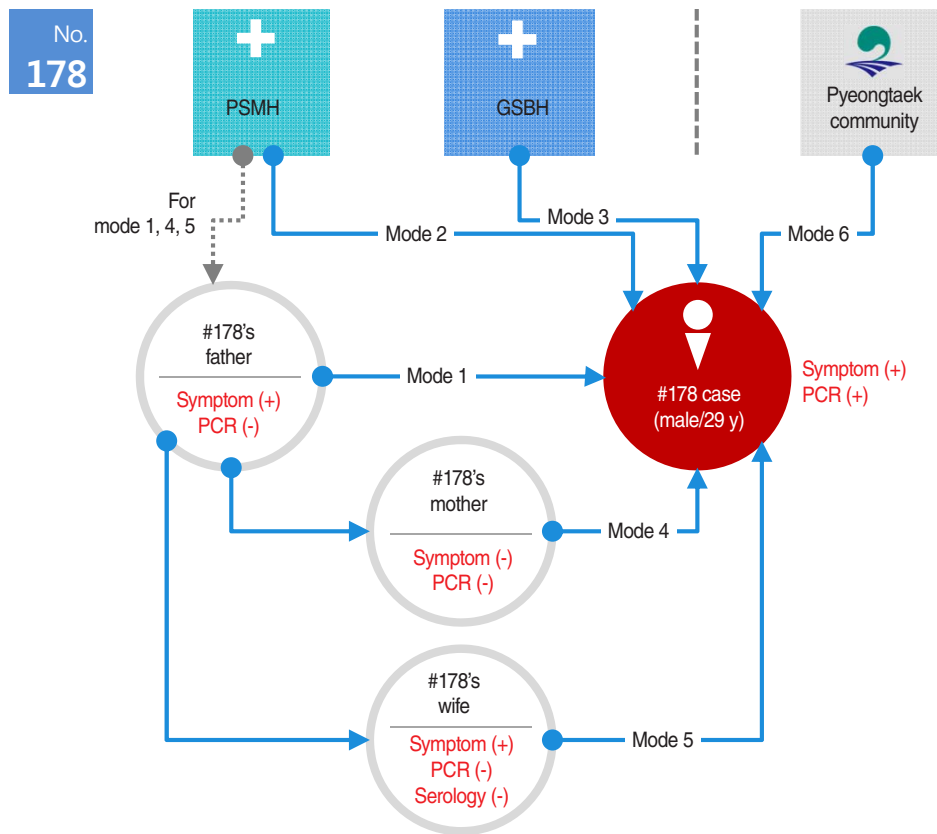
No.
178

PSMH

GSBH

Pyeongtaek community

For mode 1, 4, 5

Mode 2

Mode 3

Mode 6

#178's father
Symptom (+)
PCR (-)

Mode 1

#178 case (male/29 y)

Symptom (+)
PCR (+)

#178's mother
Symptom (-)
PCR (-)

Mode 4

#178's wife
Symptom (+)
PCR (-)
Serology (-)

Mode 5